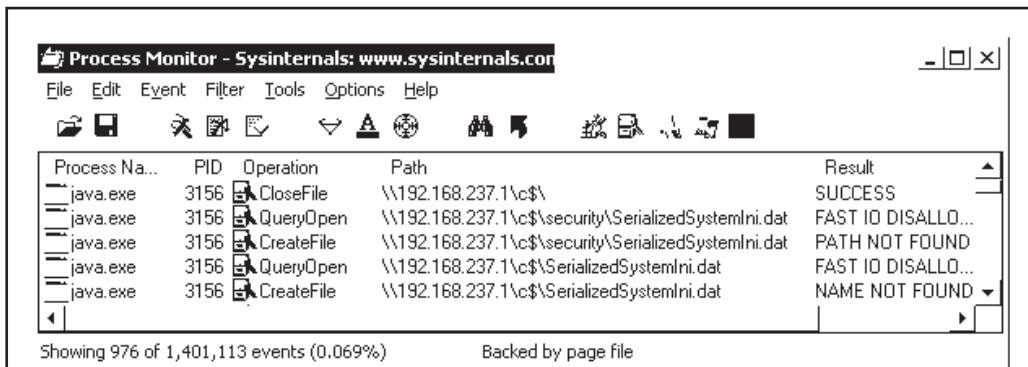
Process Monitor - Sysinternals: www.sysinternals.con

File Edit Event Filter Tools Options Help

| Process Na... | PID | Operation | Path | Result |
|---|---|---|---|---|
| java.exe | 3156 | CloseFile | \\192.168.237.1\c$\ | SUCCESS |
| java.exe | 3156 | QueryOpen | \\192.168.237.1\c$\security\SerializedSystemIni.dat | FAST IO DISALLO... |
| java.exe | 3156 | CreateFile | \\192.168.237.1\c$\security\SerializedSystemIni.dat | PATH NOT FOUND |
| java.exe | 3156 | QueryOpen | \\192.168.237.1\c$\SerializedSystemIni.dat | FAST IO DISALLO... |
| java.exe | 3156 | CreateFile | \\192.168.237.1\c$\SerializedSystemIni.dat | NAME NOT FOUND |

Showing 976 of 1,401,113 events (0.069%) Backed by page file